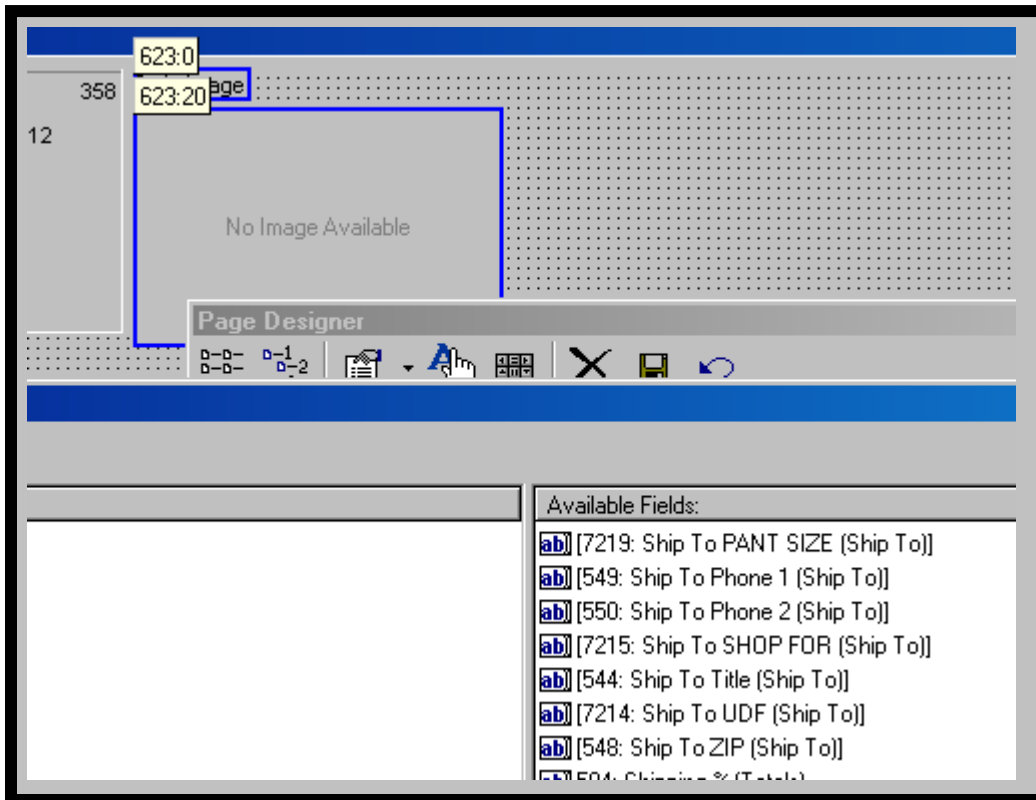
623:0
358
623:20
age
12
No Image Available
Page Designer
Available Fields:
ab [7219: Ship To PANT SIZE (Ship To)]
ab [549: Ship To Phone 1 (Ship To)]
ab [550: Ship To Phone 2 (Ship To)]
ab [7215: Ship To SHOP FOR (Ship To)]
ab [544: Ship To Title (Ship To)]
ab [7214: Ship To UDF (Ship To)]
ab [548: Ship To ZIP (Ship To)]
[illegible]